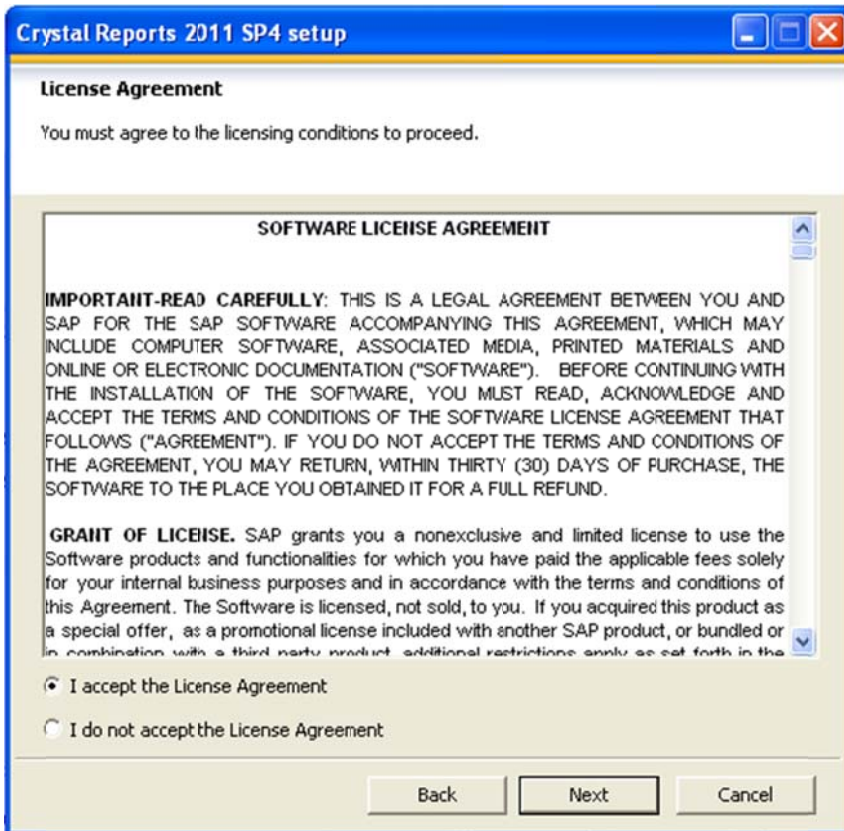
Crystal Reports 2011 SP4 setup

License Agreement

You must agree to the licensing conditions to proceed.

SOFTWARE LICENSE AGREEMENT

IMPORTANT-READ CAREFULLY: THIS IS A LEGAL AGREEMENT BETWEEN YOU AND SAP FOR THE SAP SOFTWARE ACCOMPANYING THIS AGREEMENT, WHICH MAY INCLUDE COMPUTER SOFTWARE, ASSOCIATED MEDIA, PRINTED MATERIALS AND ONLINE OR ELECTRONIC DOCUMENTATION ("SOFTWARE"). BEFORE CONTINUING WITH THE INSTALLATION OF THE SOFTWARE, YOU MUST READ, ACKNOWLEDGE AND ACCEPT THE TERMS AND CONDITIONS OF THE SOFTWARE LICENSE AGREEMENT THAT FOLLOWS ("AGREEMENT"). IF YOU DO NOT ACCEPT THE TERMS AND CONDITIONS OF THE AGREEMENT, YOU MAY RETURN, WITHIN THIRTY (30) DAYS OF PURCHASE, THE SOFTWARE TO THE PLACE YOU OBTAINED IT FOR A FULL REFUND.

GRANT OF LICENSE. SAP grants you a nonexclusive and limited license to use the Software products and functionalities for which you have paid the applicable fees solely for your internal business purposes and in accordance with the terms and conditions of this Agreement. The Software is licensed, not sold, to you. If you acquired this product as a special offer, as a promotional license included with another SAP product, or bundled or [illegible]

I accept the License Agreement

I do not accept the License Agreement

Back Next Cancel